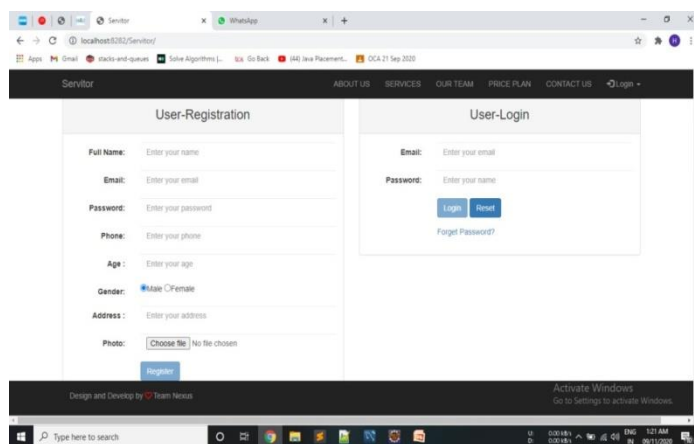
Servitor
WhatsApp
localhost:8282/Servitor/
Apps Gmail stacks-and-queues Solve Algorithms |... Go Back (44) Java Placement... OCA 21 Sep 2020

Servitor
ABOUT US SERVICES OUR TEAM PRICE PLAN CONTACT US Login

User-Registration
Full Name: Enter your name
Email: Enter your email
Password: Enter your password
Phone: Enter your phone
Age : Enter your age
Gender: Male Female
Address : Enter your address
Photo: Choose file No file chosen
Register

User-Login
Email: Enter your email
Password: Enter your name
Login Reset
Forget Password?

Design and Develop by Team Nexus

Activate Windows
Go to Settings to activate Windows.

Type here to search
ENG IN 1:21 AM 09/11/2020